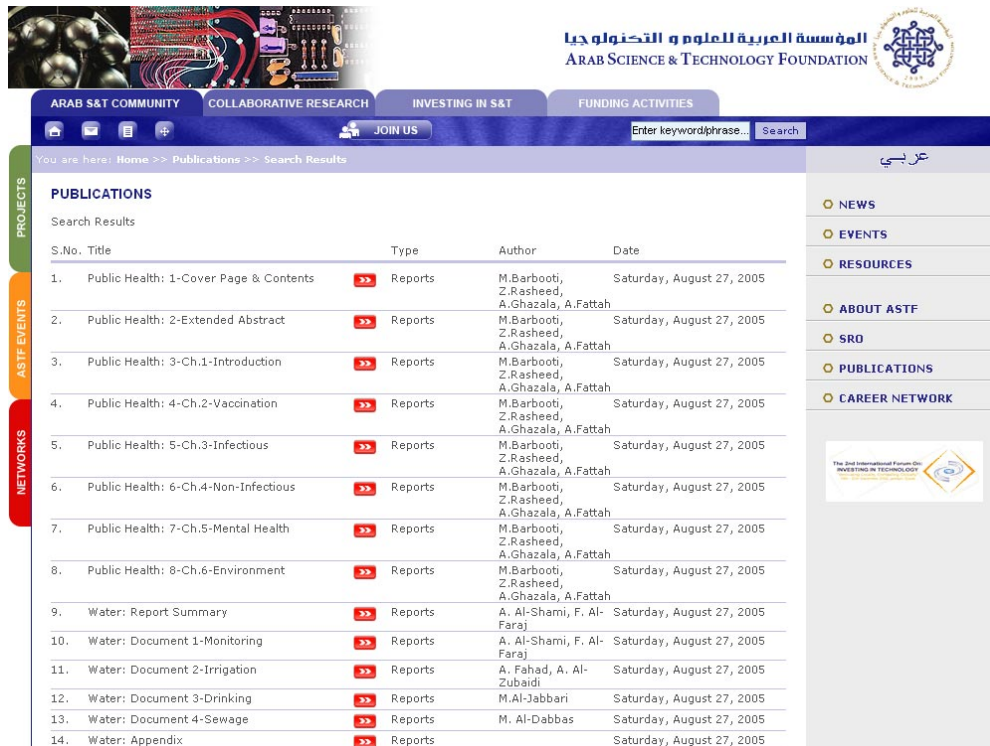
المؤسسة العربية للعلوم و التكنولوجيا
ARAB SCIENCE & TECHNOLOGY FOUNDATION

ARAB S&T COMMUNITY | COLLABORATIVE RESEARCH | INVESTING IN S&T | FUNDING ACTIVITIES

JOIN US

Enter keyword/phrase... Search

You are here: Home >> Publications >> Search Results

عربي

PROJECTS
ASTF EVENTS
NETWORKS

PUBLICATIONS

Search Results

| S.No. | Title | | Type | Author | Date |
|---|---|---|---|---|---|
| 1. | Public Health: 1-Cover Page & Contents | >> | Reports | M.Barbooti, Z.Rasheed, A.Ghazala, A.Fattah | Saturday, August 27, 2005 |
| 2. | Public Health: 2-Extended Abstract | >> | Reports | M.Barbooti, Z.Rasheed, A.Ghazala, A.Fattah | Saturday, August 27, 2005 |
| 3. | Public Health: 3-Ch.1-Introduction | >> | Reports | M.Barbooti, Z.Rasheed, A.Ghazala, A.Fattah | Saturday, August 27, 2005 |
| 4. | Public Health: 4-Ch.2-Vaccination | >> | Reports | M.Barbooti, Z.Rasheed, A.Ghazala, A.Fattah | Saturday, August 27, 2005 |
| 5. | Public Health: 5-Ch.3-Infectious | >> | Reports | M.Barbooti, Z.Rasheed, A.Ghazala, A.Fattah | Saturday, August 27, 2005 |
| 6. | Public Health: 6-Ch.4-Non-Infectious | >> | Reports | M.Barbooti, Z.Rasheed, A.Ghazala, A.Fattah | Saturday, August 27, 2005 |
| 7. | Public Health: 7-Ch.5-Mental Health | >> | Reports | M.Barbooti, Z.Rasheed, A.Ghazala, A.Fattah | Saturday, August 27, 2005 |
| 8. | Public Health: 8-Ch.6-Environment | >> | Reports | M.Barbooti, Z.Rasheed, A.Ghazala, A.Fattah | Saturday, August 27, 2005 |
| 9. | Water: Report Summary | >> | Reports | A. Al-Shami, F. Al-Faraj | Saturday, August 27, 2005 |
| 10. | Water: Document 1-Monitoring | >> | Reports | A. Al-Shami, F. Al-Faraj | Saturday, August 27, 2005 |
| 11. | Water: Document 2-Irrigation | >> | Reports | A. Fahad, A. Al-Zubaidi | Saturday, August 27, 2005 |
| 12. | Water: Document 3-Drinking | >> | Reports | M.Al-Jabbari | Saturday, August 27, 2005 |
| 13. | Water: Document 4-Sewage | >> | Reports | M. Al-Dabbas | Saturday, August 27, 2005 |
| 14. | Water: Appendix | >> | Reports | | Saturday, August 27, 2005 |

NEWS
EVENTS
RESOURCES
ABOUT ASTF
SRO
PUBLICATIONS
CAREER NETWORK

The 2nd International Forum On: INVESTING IN TECHNOLOGY